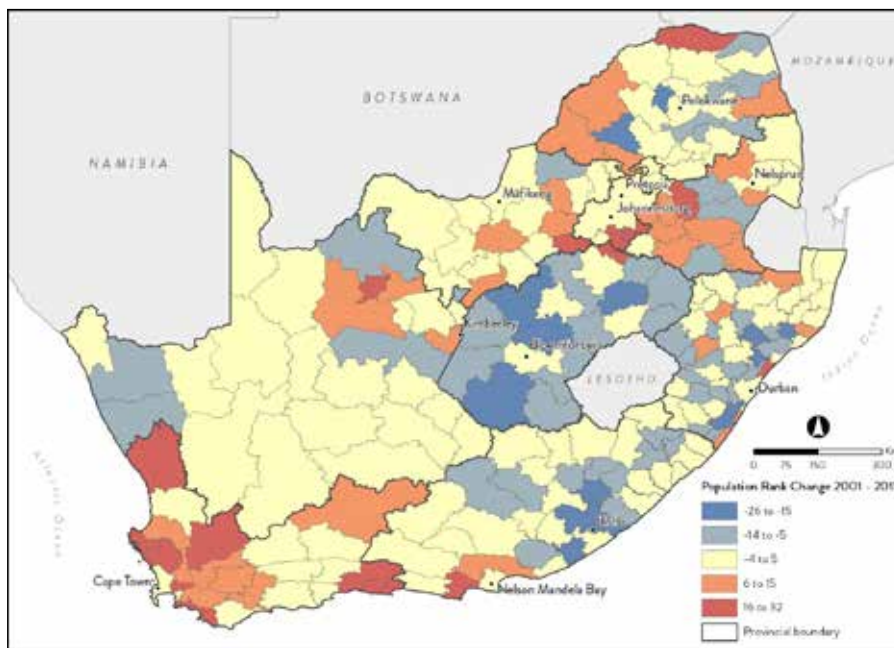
MOZAMBIQUE

BOTSWANA

NAMIBIA

Polokwane

Nelspruit

Pretoria

Mafikeng

Johannesburg

Kimberley

Bloemfontein

LESOTHO

Durban

Indian Ocean

Atlantic Ocean

N

0 75 150 300 Km

Population Rank Change 2001 - 201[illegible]

-26 to -15

-14 to -5

-4 to 5

6 to 15

16 to 32

Provincial boundary

East London

Cape Town

Nelson Mandela Bay